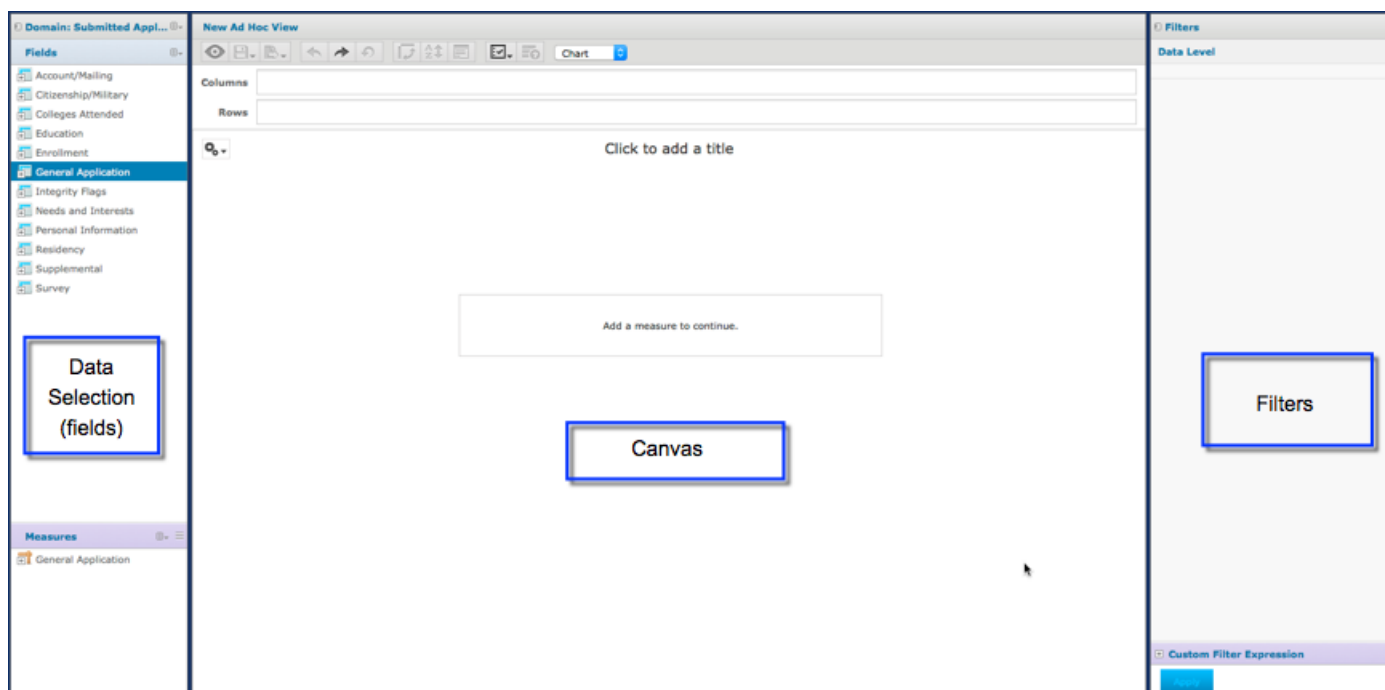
Domain: Submitted Appl...

Fields

Account/Mailing
Citizenship/Military
Colleges Attended
Education
Enrollment
General Application
Integrity Flags
Needs and Interests
Personal Information
Residency
Supplemental
Survey

Data Selection (fields)

Measures

General Application

New Ad Hoc View

Chart

Columns

Rows

Click to add a title

Add a measure to continue.

Canvas

Filters

Data Level

Filters

Custom Filter Expression

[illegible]